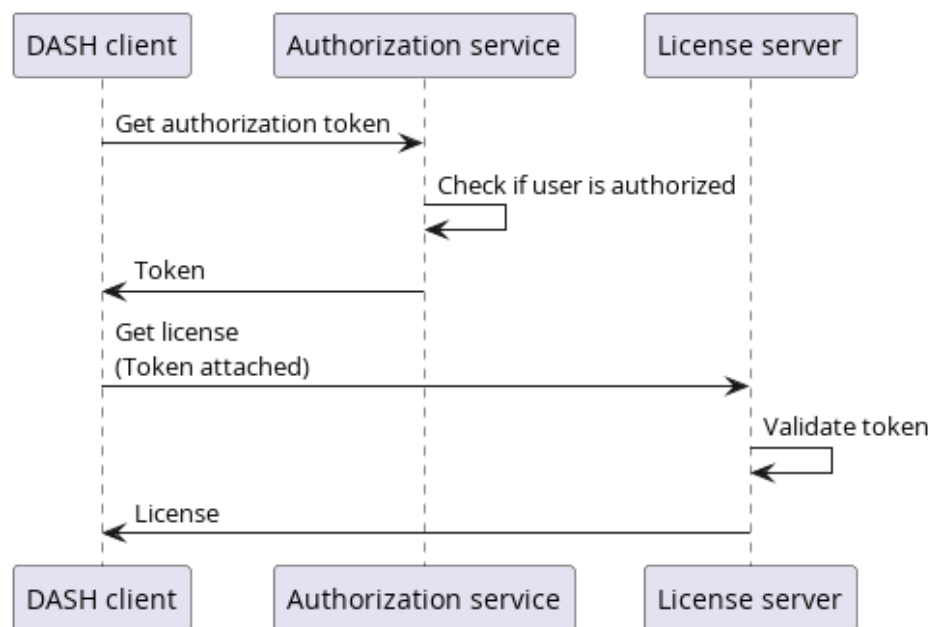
DASH client
Authorization service
License server

Get authorization token

Check if user is authorized

Token

Get license
(Token attached)

Validate token

License

DASH client
Authorization service
License server